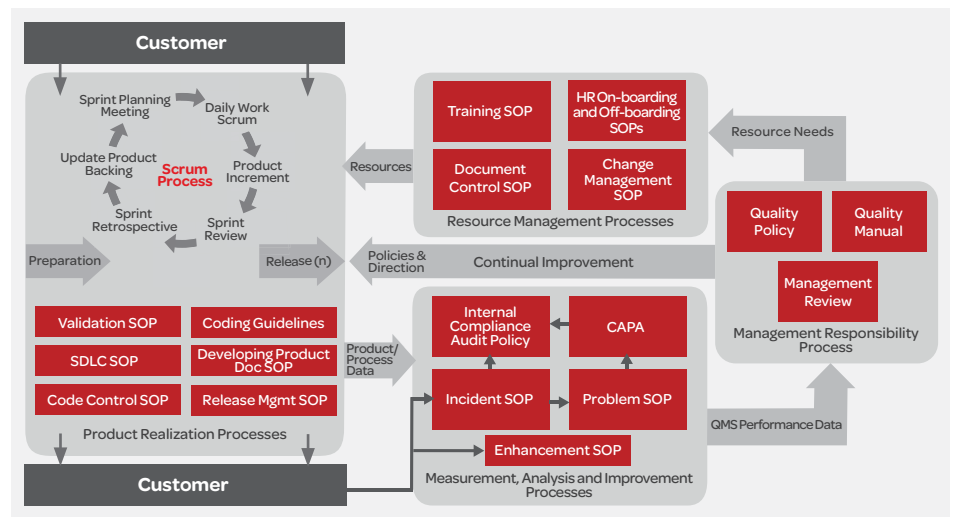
Customer

Sprint Planning Meeting

Daily Work Scrum

Product Increment

Sprint Review

Sprint Retrospective

Update Product Backing

Scrum Process

Preparation

Release (n)

Validation SOP

Coding Guidelines

SDLC SOP

Developing Product Doc SOP

Code Control SOP

Release Mgmt SOP

Product Realization Processes

Customer

Resources

Training SOP

HR On-boarding and Off-boarding SOPs

Document Control SOP

Change Management SOP

Resource Management Processes

Resource Needs

Quality Policy

Quality Manual

Management Review

Management Responsibility Process

Policies & Direction

Continual Improvement

Product/ Process Data

Internal Compliance Audit Policy

CAPA

Incident SOP

Problem SOP

Enhancement SOP

Measurement, Analysis and Improvement Processes

QMS Performance Data